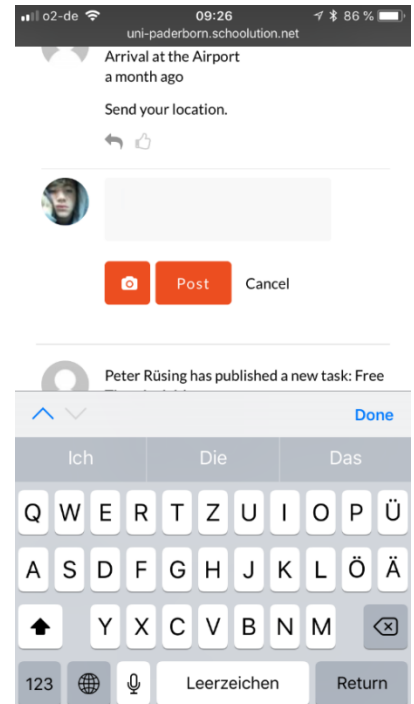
o2-de 09:26 86 %
uni-paderborn.schoolution.net

Arrival at the Airport
a month ago

Send your location.

Post Cancel

Peter Rüsing has published a new task: Free

Done

Ich Die Das

Q W E R T Z U I O P Ü
A S D F G H J K L Ö Ä
Y X C V B N M
123 Leerzeichen Return